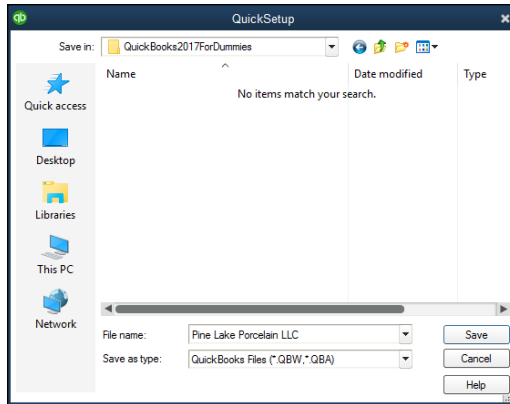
qb QuickSetup

Save in: QuickBooks2017ForDummies

Quick access
Desktop
Libraries
This PC
Network

Name
Date modified
Type

No items match your search.

File name: Pine Lake Porcelain LLC
Save as type: QuickBooks Files (*.QBW,*.QBA)

Save
Cancel
Help